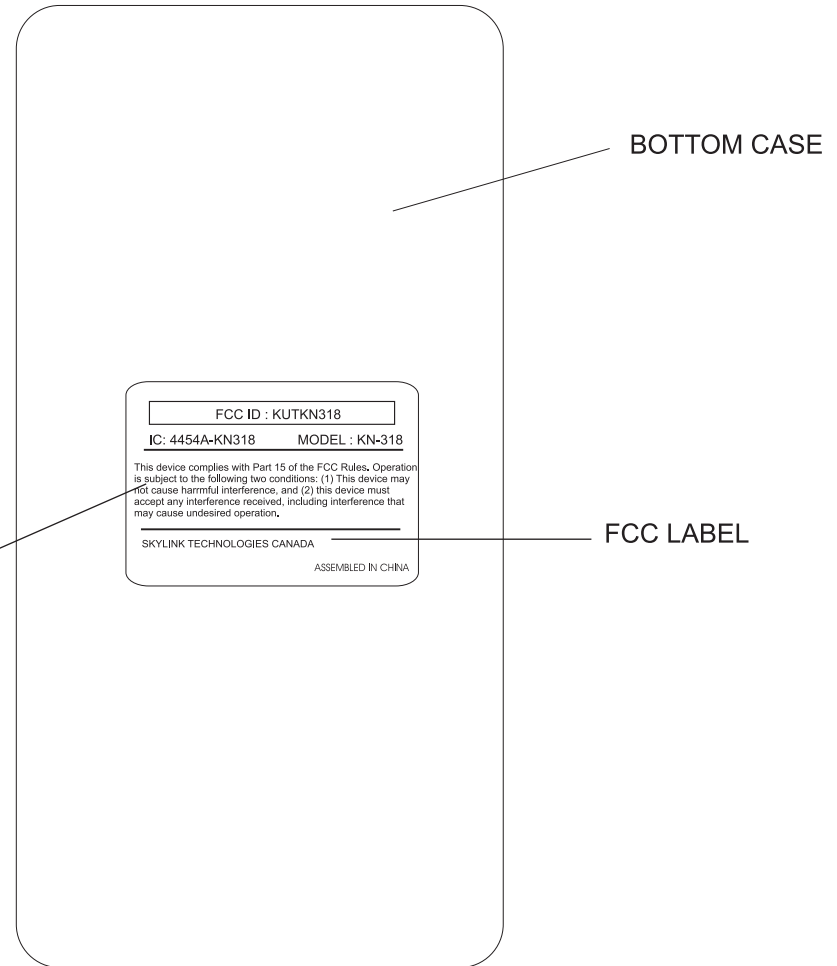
BOTTOM CASE

FCC ID : KUTKN318

IC: 4454A-KN318 MODEL : KN-318

This device complies with Part 15 of the FCC Rules. Operation is subject to the following two conditions: (1) This device may not cause harrmful interference, and (2) this device must accept any interference received, including interference that may cause undesired operation.

SKYLINK TECHNOLOGIES CANADA

ASSEMBLED IN CHINA

FCC LABEL